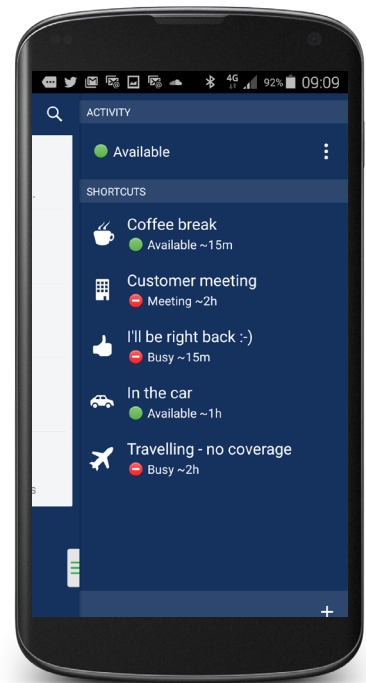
4G 92% 09:09

ACTIVITY

Available

SHORTCUTS

Coffee break
Available ~15m

Customer meeting
Meeting ~2h

I'll be right back :-)
Busy ~15m

In the car
Available ~1h

Travelling - no coverage
Busy ~2h

+